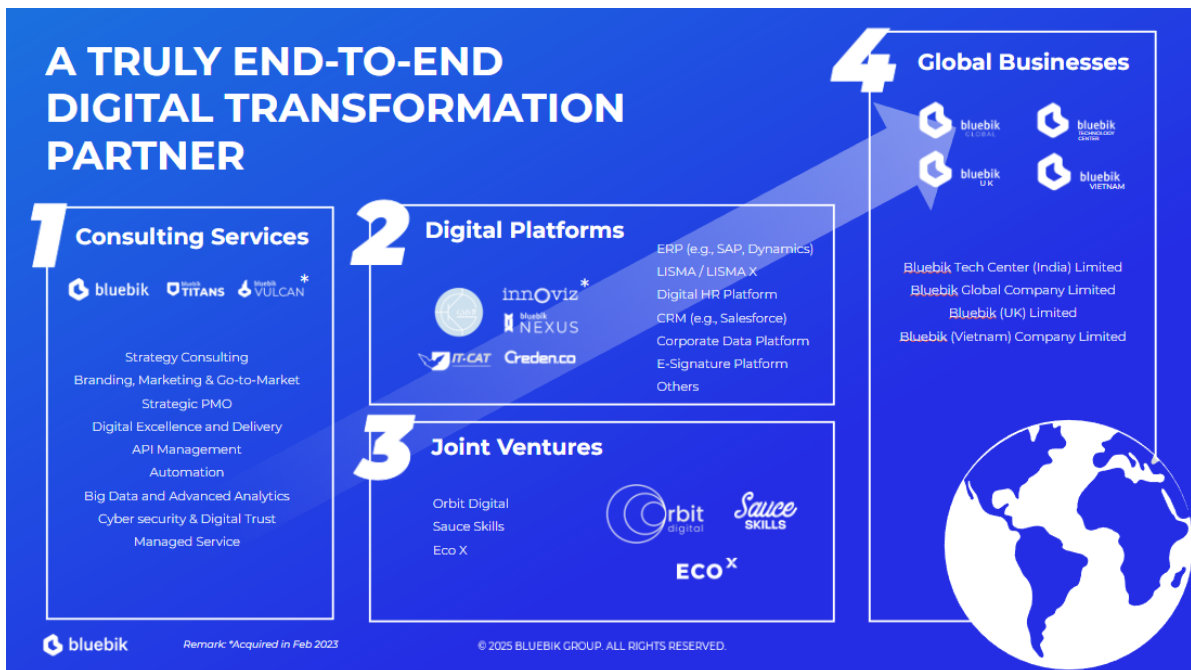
A TRULY END-TO-END DIGITAL TRANSFORMATION PARTNER

1 Consulting Services

bluebik bluebik TITANS bluebik VULCAN*

Strategy Consulting
Branding, Marketing & Go-to-Market
Strategic PMO
Digital Excellence and Delivery
API Management
Automation
Big Data and Advanced Analytics
Cyber security & Digital Trust
Managed Service

2 Digital Platforms

innoviz*
bluebik NEXUS
IT-CAT
Creden.co

ERP (e.g., SAP, Dynamics)
LISMA / LISMA X
Digital HR Platform
CRM (e.g., Salesforce)
Corporate Data Platform
E-Signature Platform
Others

3 Joint Ventures

Orbit Digital
Sauce Skills
Eco X

Orbit digital
Sauce SKILLS
ECO X

4 Global Businesses

bluebik GLOBAL
bluebik TECHNOLOGY CENTER
bluebik UK
bluebik VIETNAM

Bluebik Tech Center (India) Limited
Bluebik Global Company Limited
Bluebik (UK) Limited
Bluebik (Vietnam) Company Limited

bluebik

Remark: *Acquired in Feb 2023

© 2025 BLUEBIK GROUP. ALL RIGHTS RESERVED.